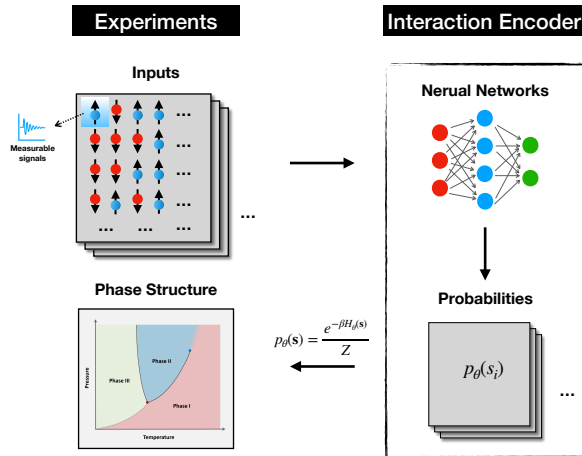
Experiments

Inputs

Measurable signals

...
...
...
...
...
...
...
...

...

Phase Structure

Pressure

Phase III

Phase II

Phase I

Temperature

Interaction Encoder

Nerual Networks

Probabilities

$p_\theta(s_i)$

...

$p_\theta(\mathbf{s}) = \frac{e^{-\beta H_\theta(\mathbf{s})}}{Z}$